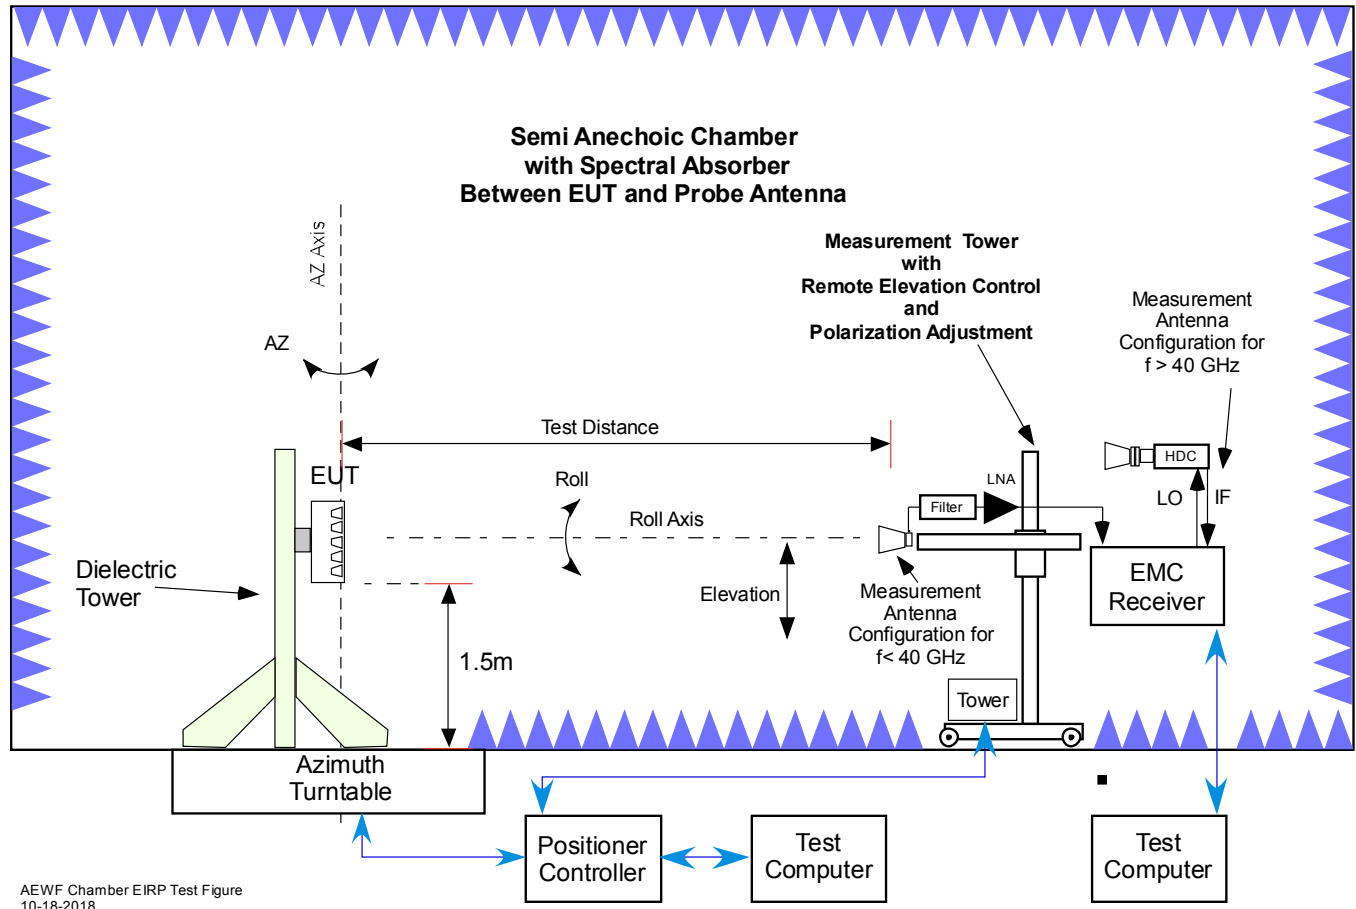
Semi Anechoic Chamber
with Spectral Absorber
Between EUT and Probe Antenna

AZ Axis

AZ

Measurement Tower
with
Remote Elevation Control
and
Polarization Adjustment

Measurement
Antenna
Configuration for
f > 40 GHz

Test Distance

HDC

EUT

LNA

LO

IF

Roll

Filter

Roll Axis

Dielectric
Tower

Elevation

Measurement
Antenna
Configuration for
f< 40 GHz

EMC
Receiver

1.5m

Tower

Azimuth
Turntable

Positioner
Controller

Test
Computer

Test
Computer

AEWF Chamber EIRP Test Figure
10-18-2018